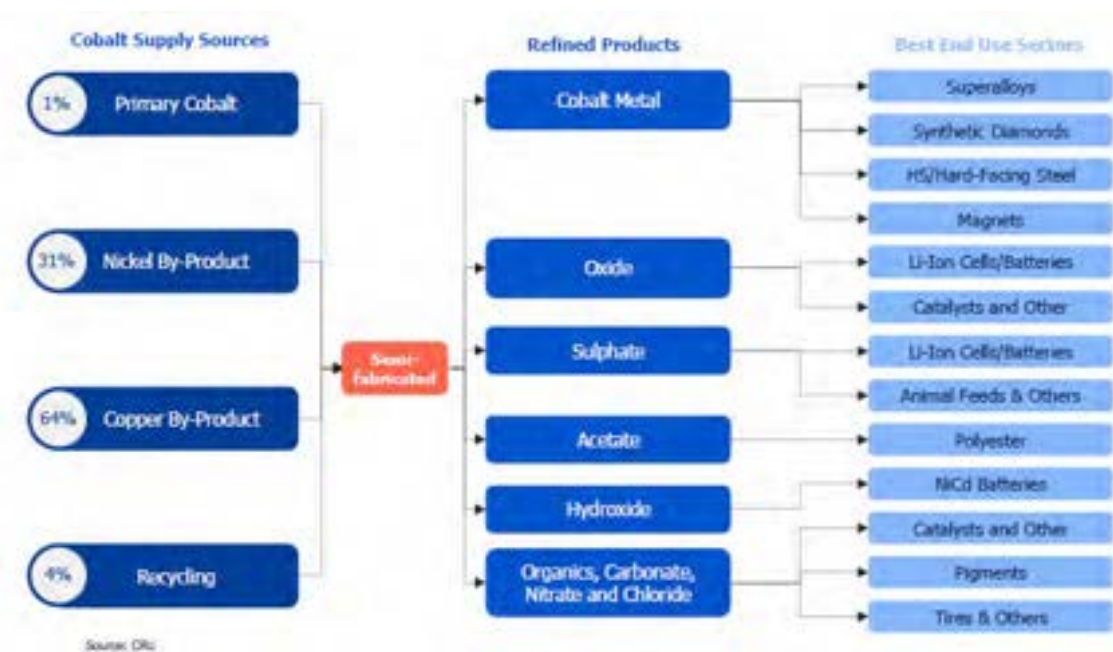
Cobalt Supply Sources

1% Primary Cobalt

31% Nickel By-Product

64% Copper By-Product

4% Recycling

Semi-fabricated

Refined Products

Cobalt Metal

Oxide

Sulphate

Acetate

Hydroxide

Organics, Carbonate, Nitrate and Chloride

Best End Use Sectors

Superalloys

Synthetic Diamonds

HS/Hard-Facing Steel

Magnets

Li-Ion Cells/Batteries

Catalysts and Other

Li-Ion Cells/Batteries

Animal Feeds & Others

Polyester

NiCd Batteries

Catalysts and Other

Pigments

Tires & Others

Source: CRU